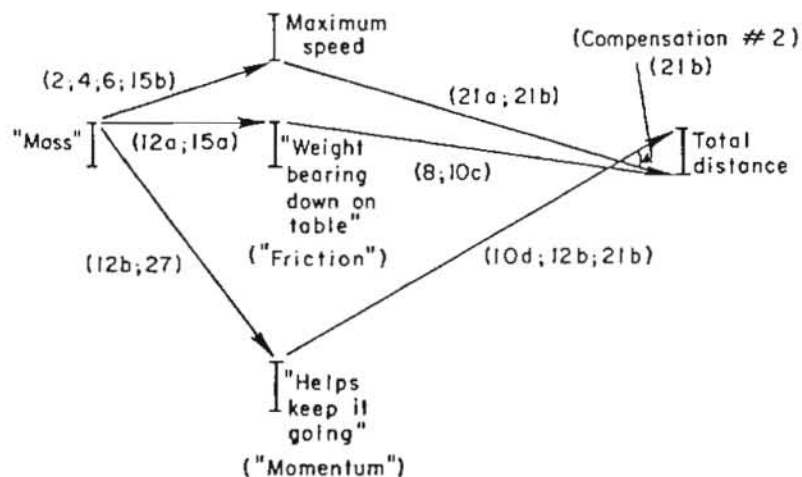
Maximum speed

(Compensation # 2)

(2;4;6;15b)

(21b)

(21a;21b)

"Mass"

(12a;15a)

"Weight bearing down on table"

(8;10c)

Total distance

("Friction")

(12b;27)

(10d;12b;21b)

"Helps keep it going"

("Momentum")